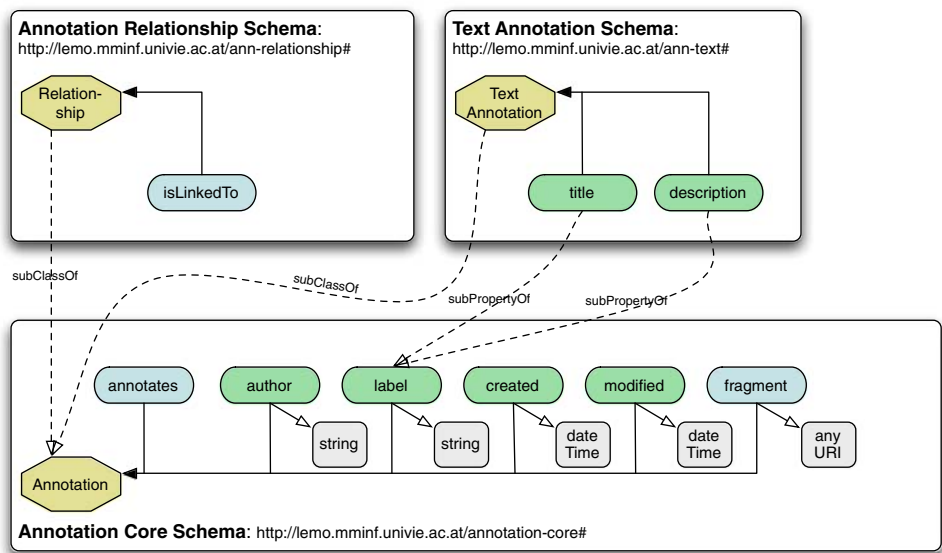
**Annotation Relationship Schema**:
http://lemo.mminf.univie.ac.at/ann-relationship#

Relationship

isLinkedTo

**Text Annotation Schema**:
http://lemo.mminf.univie.ac.at/ann-text#

Text Annotation

title

description

subClassOf

subClassOf

subPropertyOf

subPropertyOf

annotates

author

label

created

modified

fragment

string

string

date Time

date Time

any URI

Annotation

**Annotation Core Schema**: http://lemo.mminf.univie.ac.at/annotation-core#